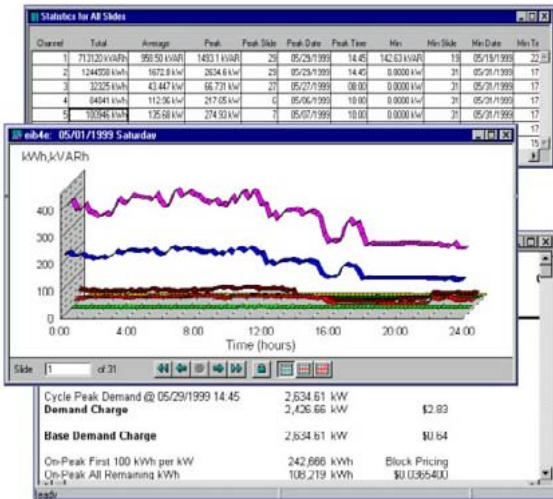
Statistics for All Slides

| Channel | Total | Average | Peak | Peak Slide | Peak Date | Peak Time | Min | Min Slide | Min Date | Min Ti |
|---|---|---|---|---|---|---|---|---|---|---|
| 1 | 713120 kVARh | 958.50 kVAR | 1493.1 kVAR | 29 | 05/29/1999 | 14:45 | 142.63 kVAR | 19 | 05/19/1999 | 22 |
| 2 | 1244558 kWh | 1672.8 kW | 2634.6 kW | 29 | 05/29/1999 | 14:45 | 0.0000 kW | 31 | 05/31/1999 | 17 |
| 3 | 32325 kWh | 43.447 kW | 66.731 kW | 27 | 05/27/1999 | 08:00 | 0.0000 kW | 31 | 05/31/1999 | 17 |
| 4 | 84041 kWh | 112.96 kW | 217.05 kW | 6 | 05/06/1999 | 10:00 | 0.0000 kW | 31 | 05/31/1999 | 17 |
| 5 | 100946 kWh | 135.68 kW | 274.93 kW | 7 | 05/07/1999 | 10:00 | 0.0000 kW | 31 | 05/31/1999 | 17 |

eib4e: 05/01/1999 Saturday

kWh,kVARh

400
300
200
100
0

0:00 4:00 8:00 12:00 16:00 20:00 24:00

Time (hours)

Slide 1 of 31

Cycle Peak Demand @ 05/29/1999 14:45 2,634.61 kW
Demand Charge 2,426.66 kW $2.83

Base Demand Charge 2,634.61 kW $0.64

On-Peak First 100 kWh per kW 242,666 kWh Block Pricing
On-Peak All Remaining kWh 108,219 kWh $0.0365400

ready